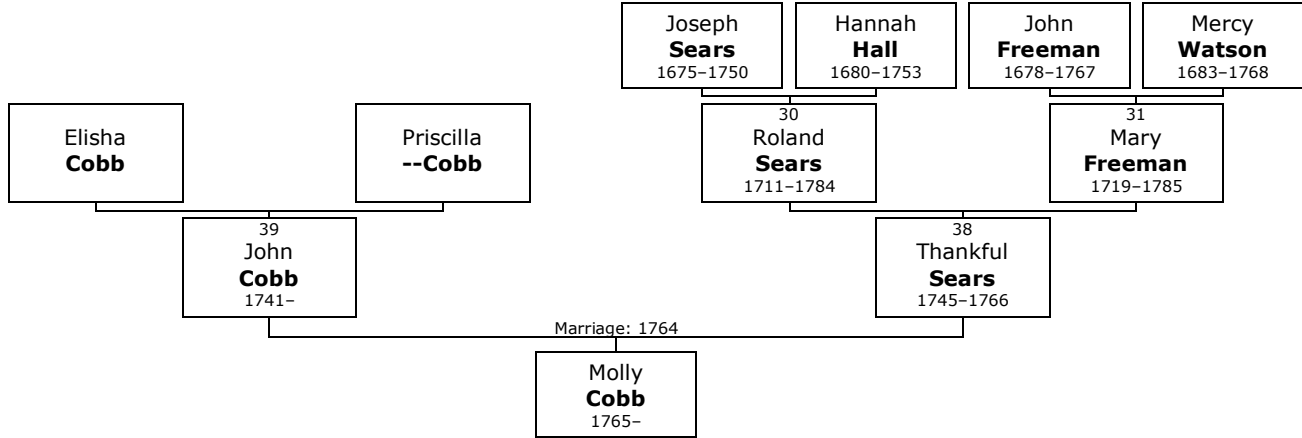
Joseph
**Sears**
1675–1750

Hannah
**Hall**
1680–1753

John
**Freeman**
1678–1767

Mercy
**Watson**
1683–1768

Elisha
**Cobb**

Priscilla
**--Cobb**

30
Roland
**Sears**
1711–1784

31
Mary
**Freeman**
1719–1785

39
John
**Cobb**
1741–

38
Thankful
**Sears**
1745–1766

Marriage: 1764

Molly
**Cobb**
1765–